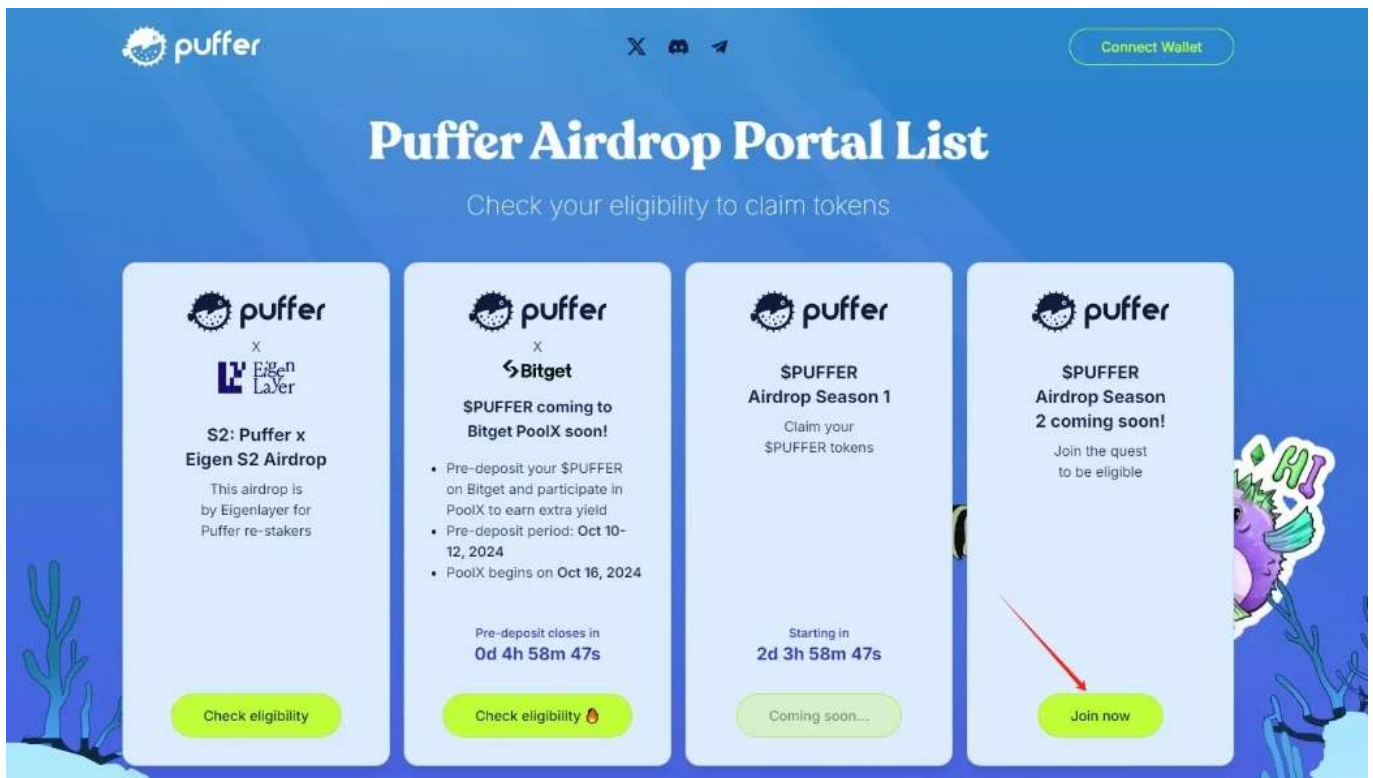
puffer

Connect Wallet

Puffer Airdrop Portal List

Check your eligibility to claim tokens

puffer
X
Eigen Layer

S2: Puffer x Eigen S2 Airdrop

This airdrop is by Eigenlayer for Puffer re-stakers

Check eligibility

puffer
X
Bitget

$PUFFER coming to Bitget PoolX soon!

- Pre-deposit your $PUFFER on Bitget and participate in PoolX to earn extra yield
- Pre-deposit period: Oct 10-12, 2024
- PoolX begins on Oct 16, 2024

Pre-deposit closes in
0d 4h 58m 47s

Check eligibility

puffer

$PUFFER Airdrop Season 1

Claim your $PUFFER tokens

Starting in
2d 3h 58m 47s

Coming soon...

puffer

$PUFFER Airdrop Season 2 coming soon!

Join the quest to be eligible

Join now

HI